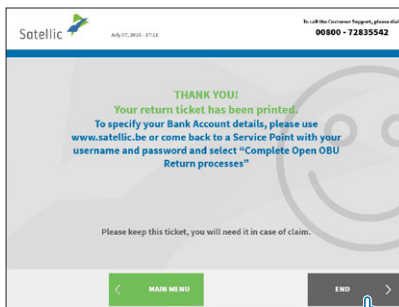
Satellic

July 07, 2016 - 17:11

To call the Customer Support, please dial
00800 - 72835542

THANK YOU!
Your return ticket has been printed.
To specify your Bank Account details, please use www.satellic.be or come back to a Service Point with your username and password and select "Complete Open OBU Return processes"

Please keep this ticket, you will need it in case of claim.

MAIN MENU

END